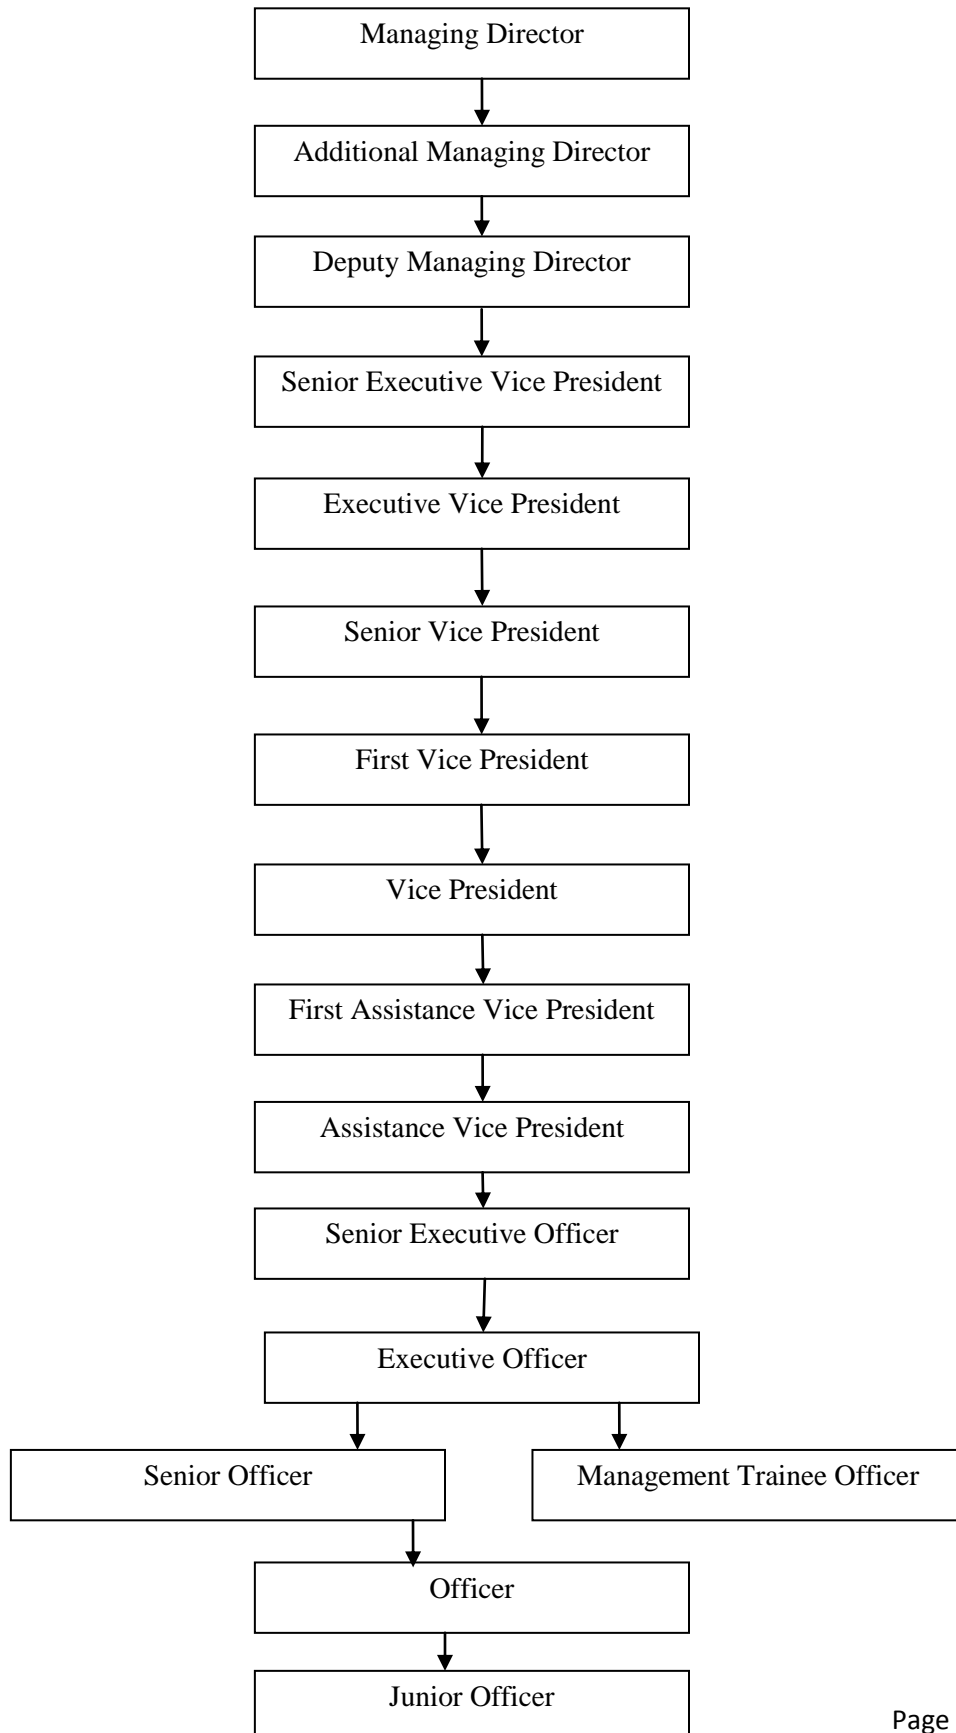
Managing Director

Additional Managing Director

Deputy Managing Director

Senior Executive Vice President

Executive Vice President

Senior Vice President

First Vice President

Vice President

First Assistance Vice President

Assistance Vice President

Senior Executive Officer

Executive Officer

Senior Officer

Management Trainee Officer

Officer

Junior Officer

Page